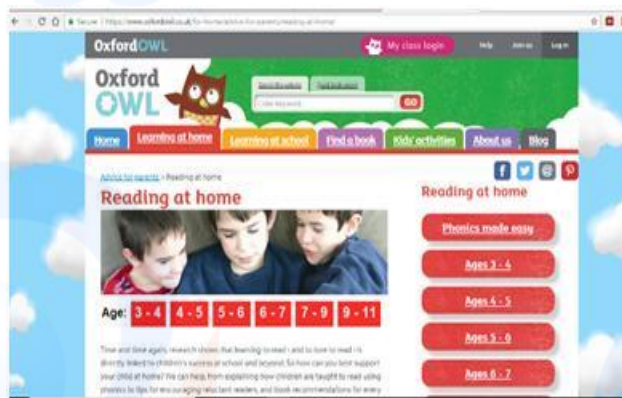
Secure | https://www.oxfordowl.co.uk/for-home/advice-for-parents/reading-at-home

OxfordOWL

My class login

Help

Join us

Log in

Oxford OWL

Search the website

Find a book

Enter keyword

GO

Home

Learning at home

Learning at school

Find a book

Kids' activities

About us

Blog

Advice for parents > Reading at home

Reading at home

Age: 3 - 4 4 - 5 5 - 6 6 - 7 7 - 9 9 - 11

Time and time again, research shows that learning to read – and to love to read – is directly linked to children's success at school and beyond. So how can you best support your child at home? We can help, from explaining how children are taught to read using phonics to tips for encouraging reluctant readers, and book recommendations for every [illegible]

Reading at home

Phonics made easy

Ages 3 - 4

Ages 4 - 5

Ages 5 - 6

Ages 6 - 7